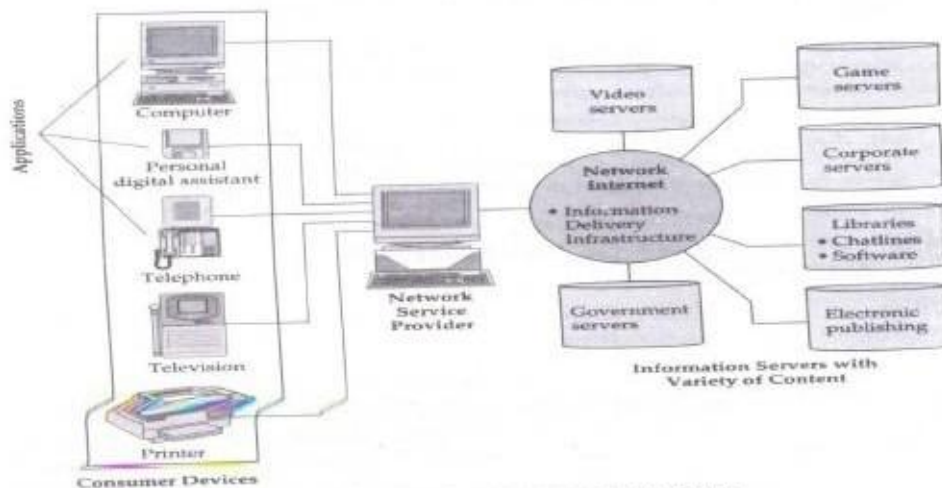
Applications

Computer

Personal digital assistant

Telephone

Television

Printer

Consumer Devices

Network Service Provider

Video servers

Network Internet

• Information Delivery Infrastructure

Government servers

Game servers

Corporate servers

Libraries
• Chatlines
• Software

Electronic publishing

Information Servers with Variety of Content